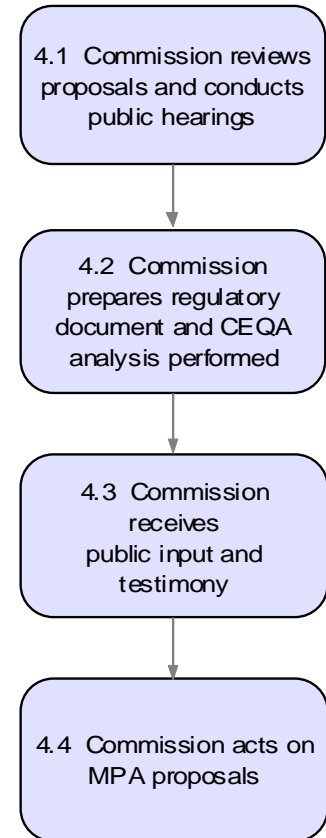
4.1 Commission reviews proposals and conducts public hearings

4.2 Commission prepares regulatory document and CEQA analysis performed

4.3 Commission receives public input and testimony

4.4 Commission acts on MPA proposals